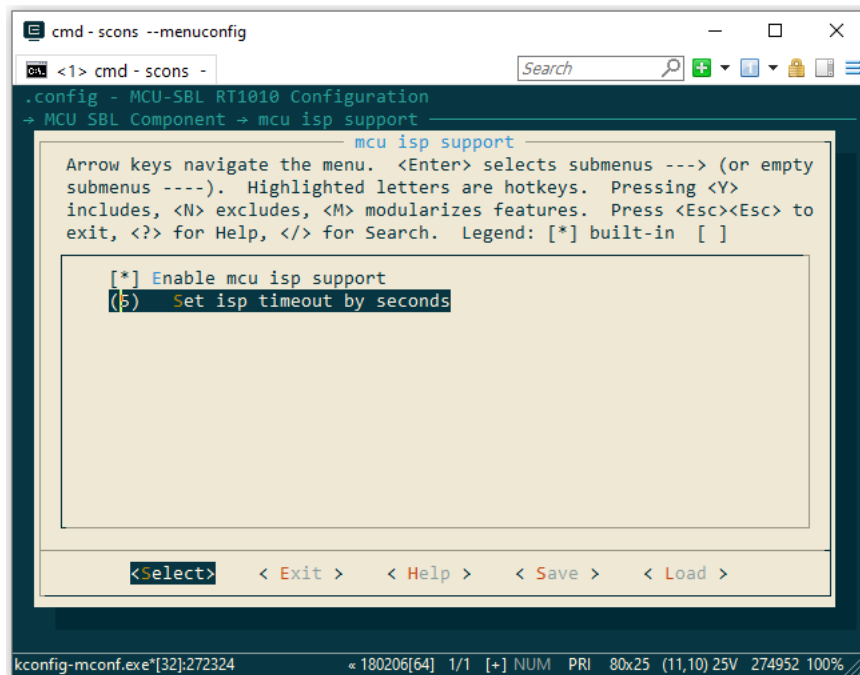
cmd - scons --menuconfig

<1> cmd - scons -

Search

.config - MCU-SBL RT1010 Configuration
→ MCU SBL Component → mcu isp support

mcu isp support

Arrow keys navigate the menu. <Enter> selects submenus ---> (or empty submenus ----). Highlighted letters are hotkeys. Pressing <Y> includes, <N> excludes, <M> modularizes features. Press <Esc><Esc> to exit, <?> for Help, </> for Search. Legend: [*] built-in [ ]

[*] Enable mcu isp support
(5) Set isp timeout by seconds

<Select> < Exit > < Help > < Save > < Load >

kconfig-mconf.exe*[32]:272324 « 180206[64] 1/1 [+] NUM PRI 80x25 (11,10) 25V 274952 100%